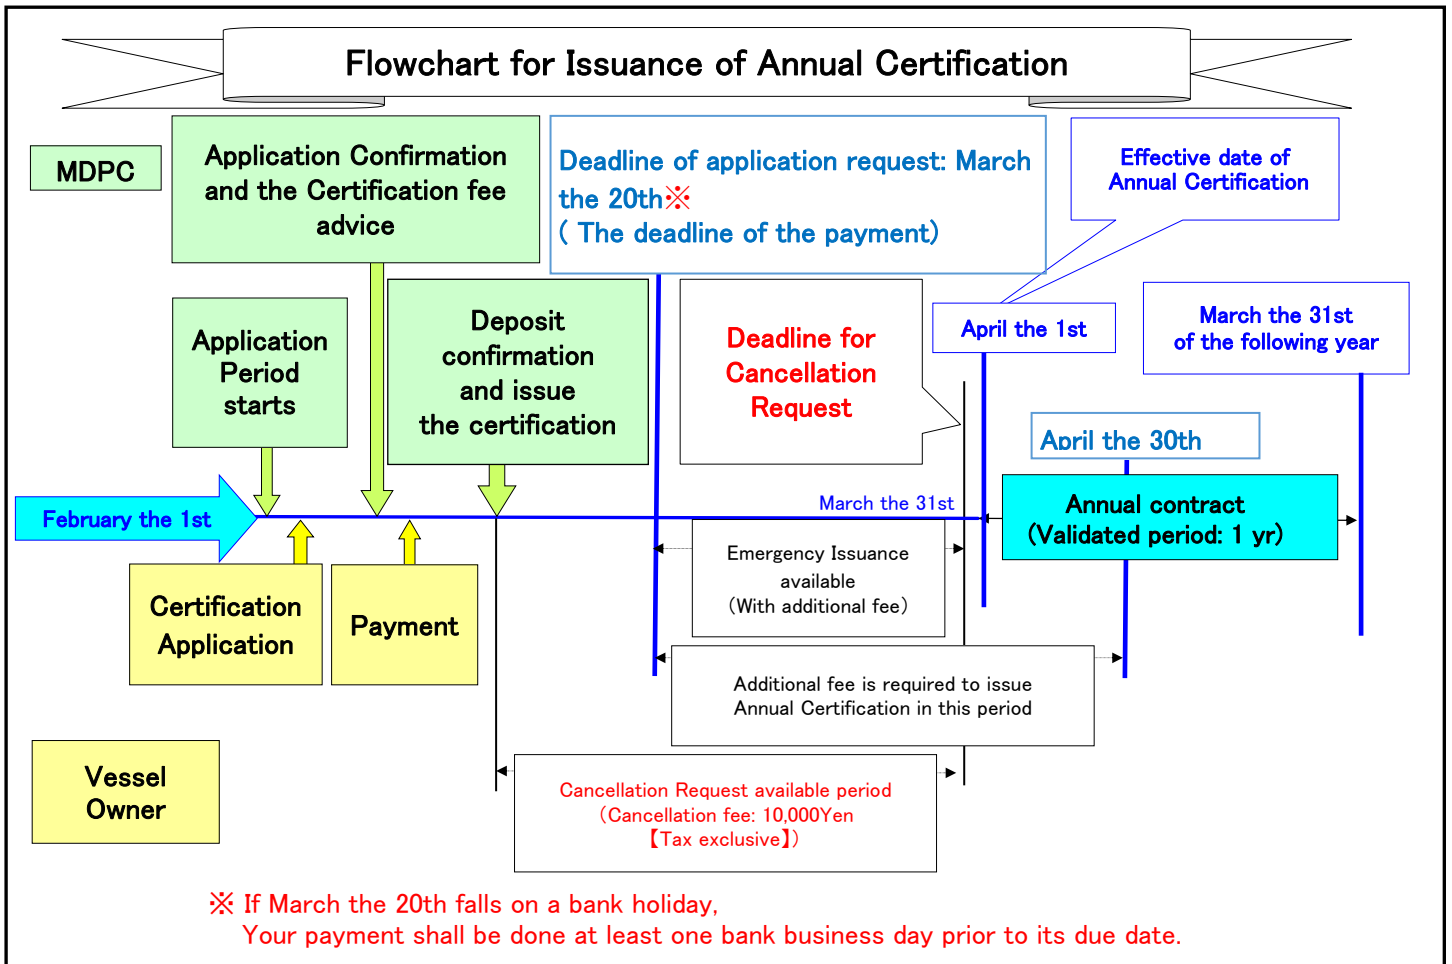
Flowchart for Issuance of Annual Certification

MDPC

Application Confirmation and the Certification fee advice

Deadline of application request: March the 20th※
( The deadline of the payment)

Effective date of Annual Certification

Application Period starts

Deposit confirmation and issue the certification

Deadline for Cancellation Request

April the 1st

March the 31st of the following year

April the 30th

February the 1st

March the 31st

Annual contract
(Validated period: 1 yr)

Emergency Issuance available
(With additional fee)

Certification Application

Payment

Additional fee is required to issue Annual Certification in this period

Vessel Owner

Cancellation Request available period
(Cancellation fee: 10,000Yen
【Tax exclusive】)

※ If March the 20th falls on a bank holiday,
Your payment shall be done at least one bank business day prior to its due date.